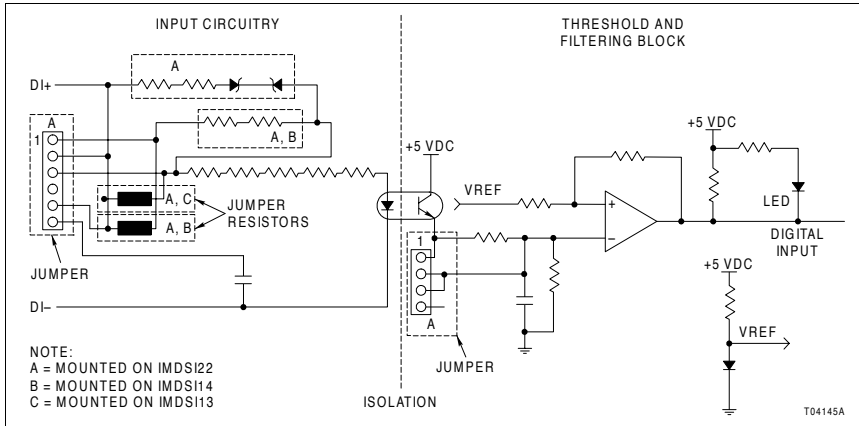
INPUT CIRCUITRY

THRESHOLD AND FILTERING BLOCK

DI+

A

A, B

A

1

+5 VDC

+5 VDC

VREF

+

−

LED

A, C

A, B

JUMPER RESISTORS

DIGITAL INPUT

1

+5 VDC

JUMPER

DI−

VREF

A

NOTE:
A = MOUNTED ON IMDSI22
B = MOUNTED ON IMDSI14
C = MOUNTED ON IMDSI13

JUMPER

ISOLATION

T04145A